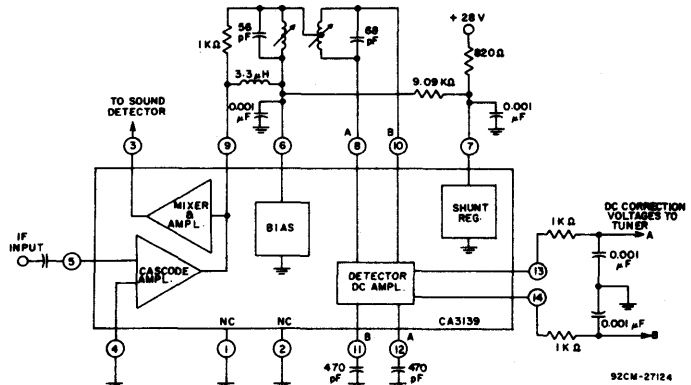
+ 28 V

1 KΩ

56 pF

68 pF

820Ω

3.3 μH

9.09 KΩ

TO SOUND DETECTOR

0.001 μF

0.001 μF

A

B

3

9

6

8

10

7

MIXER & AMPL.

BIAS

SHUNT REG.

IF INPUT

5

CASCODE AMPL.

DETECTOR DC AMPL.

1 KΩ

DC CORRECTION VOLTAGES TO TUNER

A

0.001 μF

13

14

0.001 μF

B

1 KΩ

NC

NC

CA3139

4

1

2

11

12

B

A

470 pF

470 pF

92CM-27124